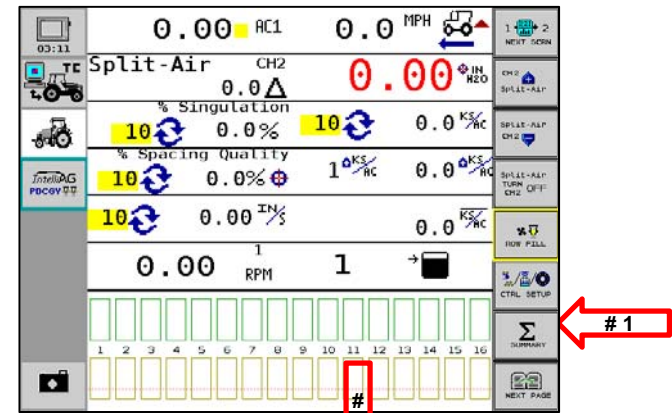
03:11

TC

IntelliAG PDCGV

0.00 AC1

0.0 MPH

Split-Air CH2

0.0

0.00 IN H2O

% Singulation

10

0.0%

10

0.0 KS/AC

% Spacing Quality

10

0.0%

1 KS/AC

0.0 KS/AC

10

0.00 IN/S

0.0 KS/AC

1

0.00 RPM

1

1 2 3 4 5 6 7 8 9 10 11 12 13 14 15 16

#

1 2 NEXT SCRN

CH2 Split-Air

Split-Air CH2

Split-Air TURN CH2 OFF

ROW FILL

CTRL SETUP

Σ SUMMARY

# 1

NEXT PAGE